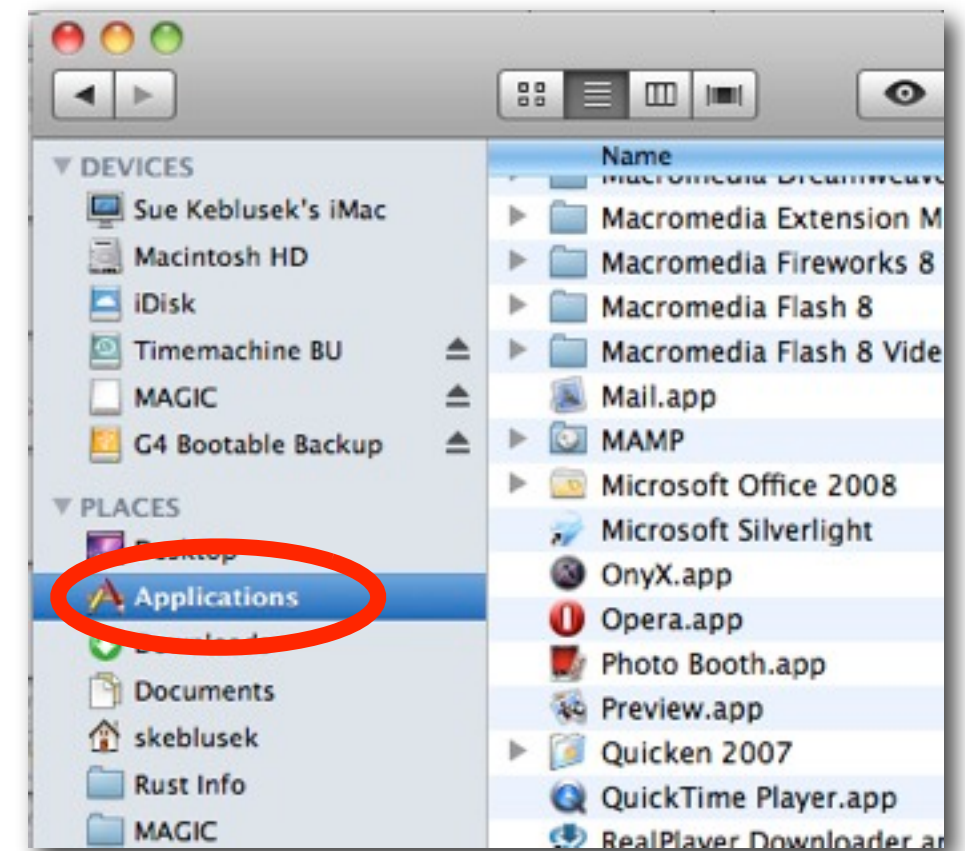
DEVICES
Sue Keblusek's iMac
Macintosh HD
iDisk
Timemachine BU
MAGIC
G4 Bootable Backup
PLACES
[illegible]
Applications
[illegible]
Documents
skeblusek
Rust Info
MAGIC

Name
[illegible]
Macromedia Extension M
Macromedia Fireworks 8
Macromedia Flash 8
Macromedia Flash 8 Vide
Mail.app
MAMP
Microsoft Office 2008
Microsoft Silverlight
OnyX.app
Opera.app
Photo Booth.app
Preview.app
Quicken 2007
QuickTime Player.app
RealPlayer Downloader a